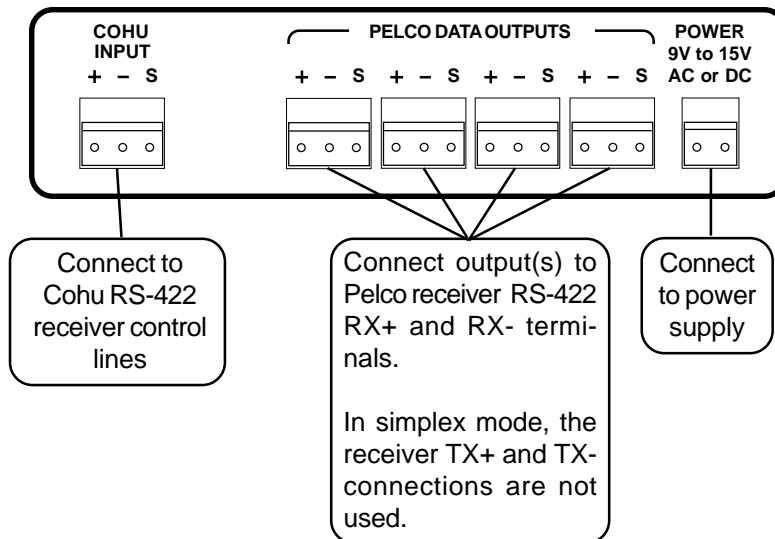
COHU INPUT
+ – S

PELCO DATA OUTPUTS
+ – S + – S + – S + – S

POWER 9V to 15V AC or DC

Connect to Cohu RS-422 receiver control lines

Connect output(s) to Pelco receiver RS-422 RX+ and RX- terminals.

In simplex mode, the receiver TX+ and TX- connections are not used.

Connect to power supply